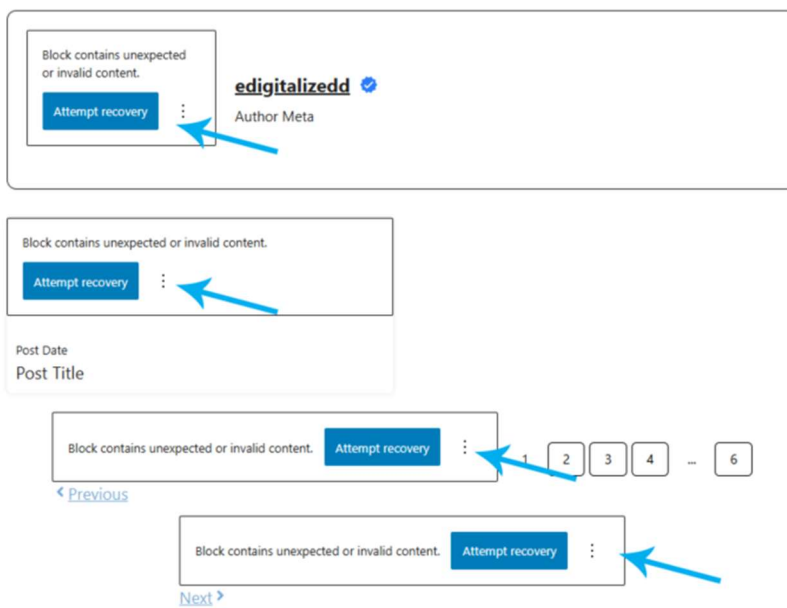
Block contains unexpected or invalid content.

Attempt recovery

edigitalizedd

Author Meta

Block contains unexpected or invalid content.

Attempt recovery

Post Date

Post Title

Block contains unexpected or invalid content. Attempt recovery

1 2 3 4 ... 6

< Previous

Block contains unexpected or invalid content. Attempt recovery

Next >